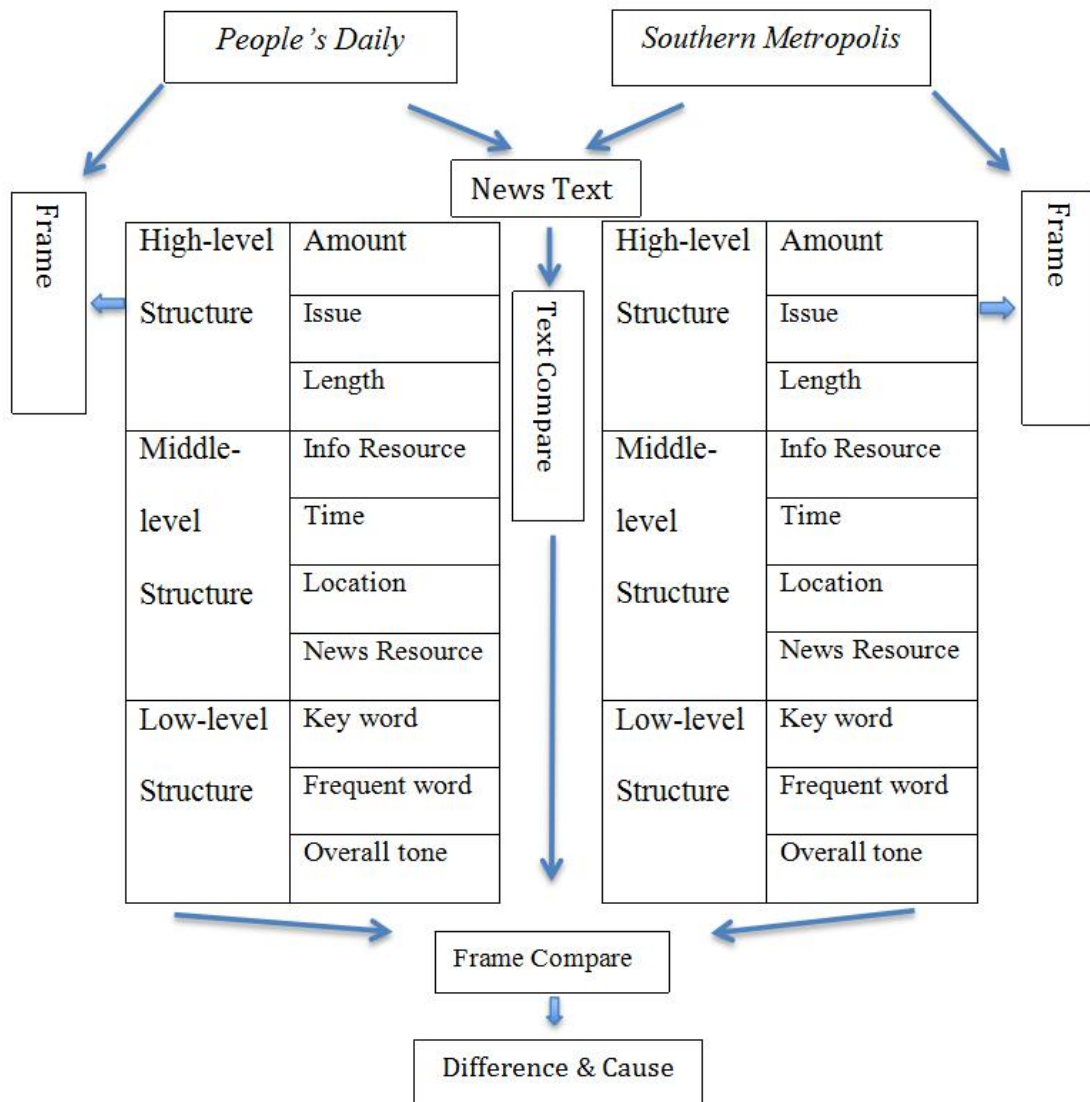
People's Daily

Southern Metropolis

News Text

Frame

| High-level Structure | Amount |
|---|---|
| | Issue |
| | Length |
| Middle-level Structure | Info Resource |
| | Time |
| | Location |
| | News Resource |
| Low-level Structure | Key word |
| | Frequent word |
| | Overall tone |

Text Compare

| High-level Structure | Amount |
|---|---|
| | Issue |
| | Length |
| Middle-level Structure | Info Resource |
| | Time |
| | Location |
| | News Resource |
| Low-level Structure | Key word |
| | Frequent word |
| | Overall tone |

Frame

Frame Compare

Difference & Cause